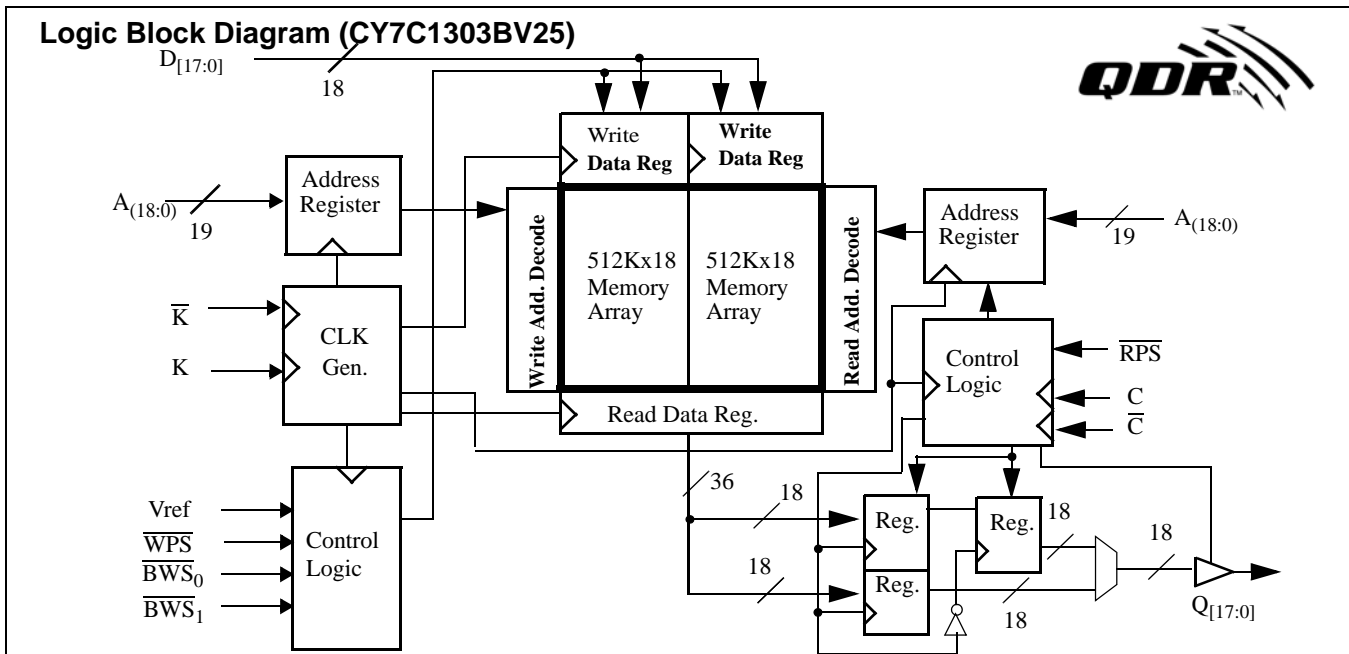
Logic Block Diagram (CY7C1303BV25)

QDR™

$D_{[17:0]}$

18

Write Data Reg

Write Data Reg

$A_{(18:0)}$

19

Address Register

Write Add. Decode

512Kx18 Memory Array

512Kx18 Memory Array

Read Add. Decode

Address Register

$A_{(18:0)}$

19

$\overline{K}$

K

CLK Gen.

Control Logic

$\overline{RPS}$

C

$\overline{C}$

Read Data Reg.

36

18

18

Reg.

Reg.

Reg.

18

18

18

Vref

$\overline{WPS}$

$\overline{BWS}_0$

$\overline{BWS}_1$

Control Logic

$Q_{[17:0]}$